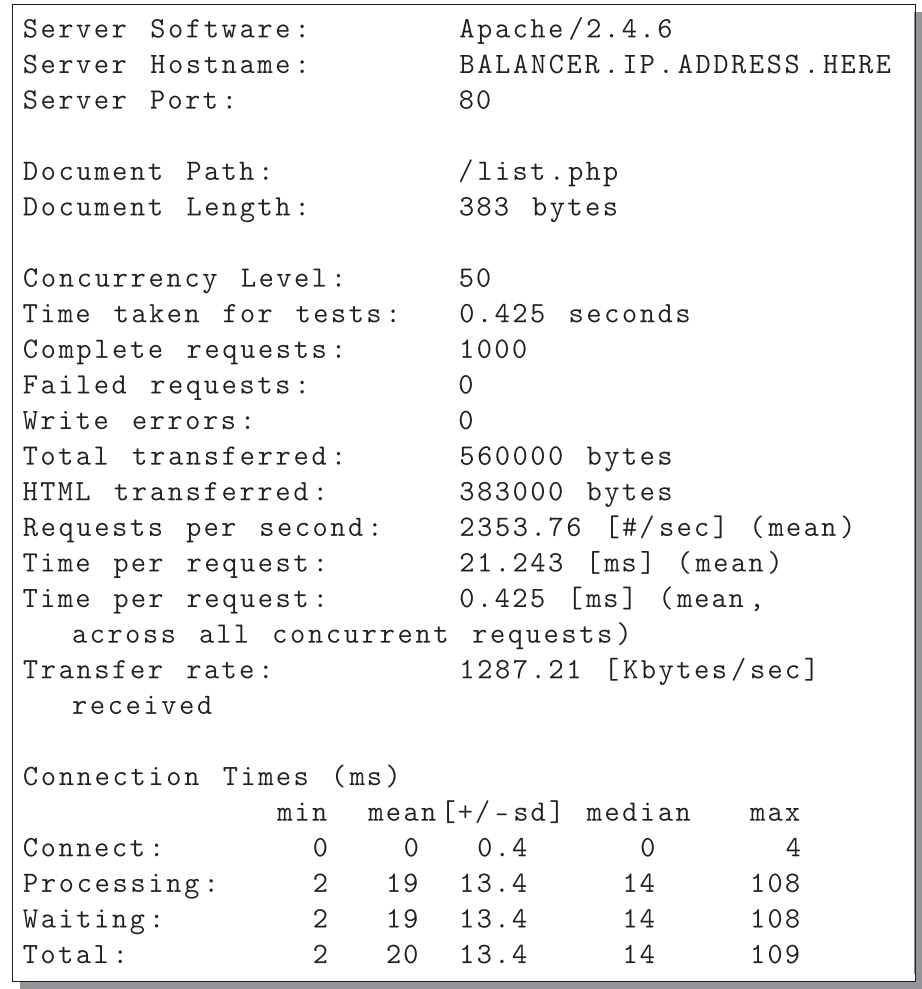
Server Software:          Apache/2.4.6
Server Hostname:          BALANCER.IP.ADDRESS.HERE
Server Port:              80

Document Path:            /list.php
Document Length:          383 bytes

Concurrency Level:        50
Time taken for tests:     0.425 seconds
Complete requests:        1000
Failed requests:          0
Write errors:             0
Total transferred:        560000 bytes
HTML transferred:         383000 bytes
Requests per second:      2353.76 [#/sec] (mean)
Time per request:         21.243 [ms] (mean)
Time per request:         0.425 [ms] (mean, across all concurrent requests)
Transfer rate:            1287.21 [Kbytes/sec] received

Connection Times (ms)

|  | min | mean | [+/-sd] | median | max |
|---|---|---|---|---|---|
| Connect: | 0 | 0 | 0.4 | 0 | 4 |
| Processing: | 2 | 19 | 13.4 | 14 | 108 |
| Waiting: | 2 | 19 | 13.4 | 14 | 108 |
| Total: | 2 | 20 | 13.4 | 14 | 109 |